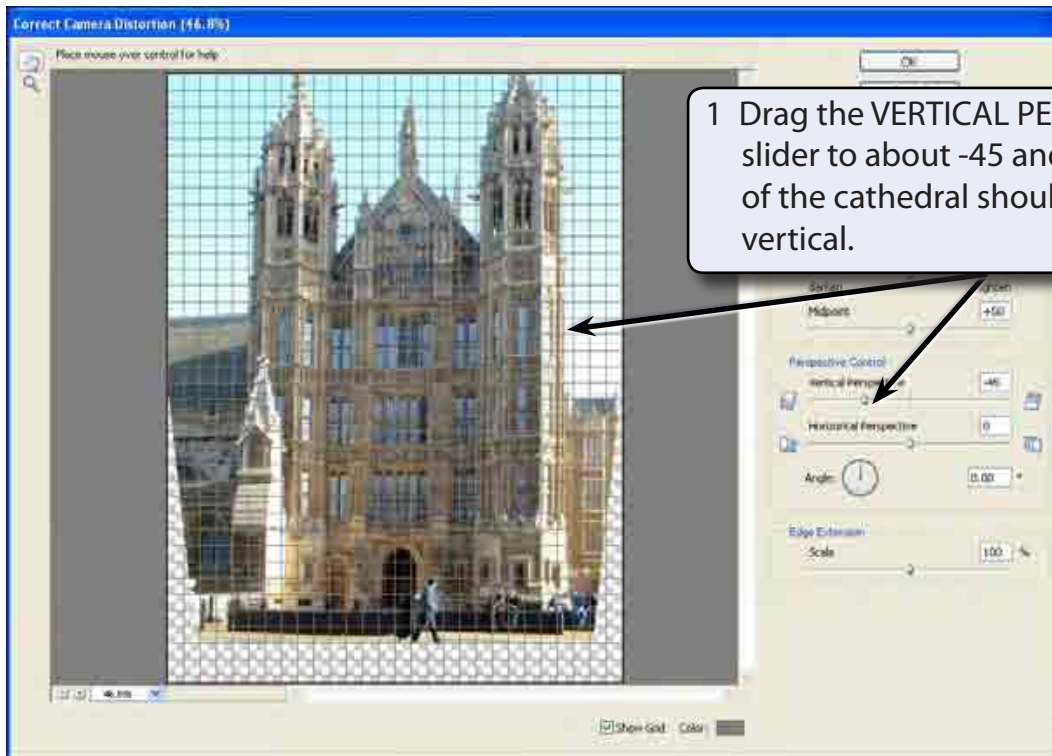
Correct Camera Distortion (46.8%)

Place mouse over control for help

OK

1 Drag the VERTICAL PE slider to about -45 and of the cathedral shoul vertical.

Darken

Midpoint

+50

Perspective Control

Vertical Perspective

-45

Horizontal Perspective

0

Angle:

0.00

°

Edge Extension

Scale

100

%

46.8%

Show Grid

Color: